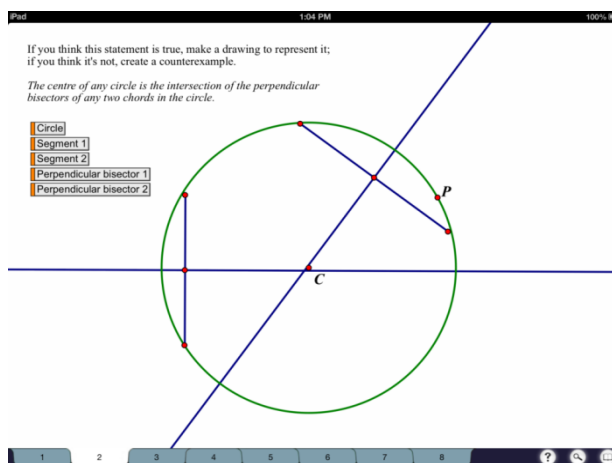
iPad
1:04 PM
100%

If you think this statement is true, make a drawing to represent it; if you think it's not, create a counterexample.

*The centre of any circle is the intersection of the perpendicular bisectors of any two chords in the circle.*

Circle
Segment 1
Segment 2
Perpendicular bisector 1
Perpendicular bisector 2

P

C

1
2
3
4
5
6
7
8
?